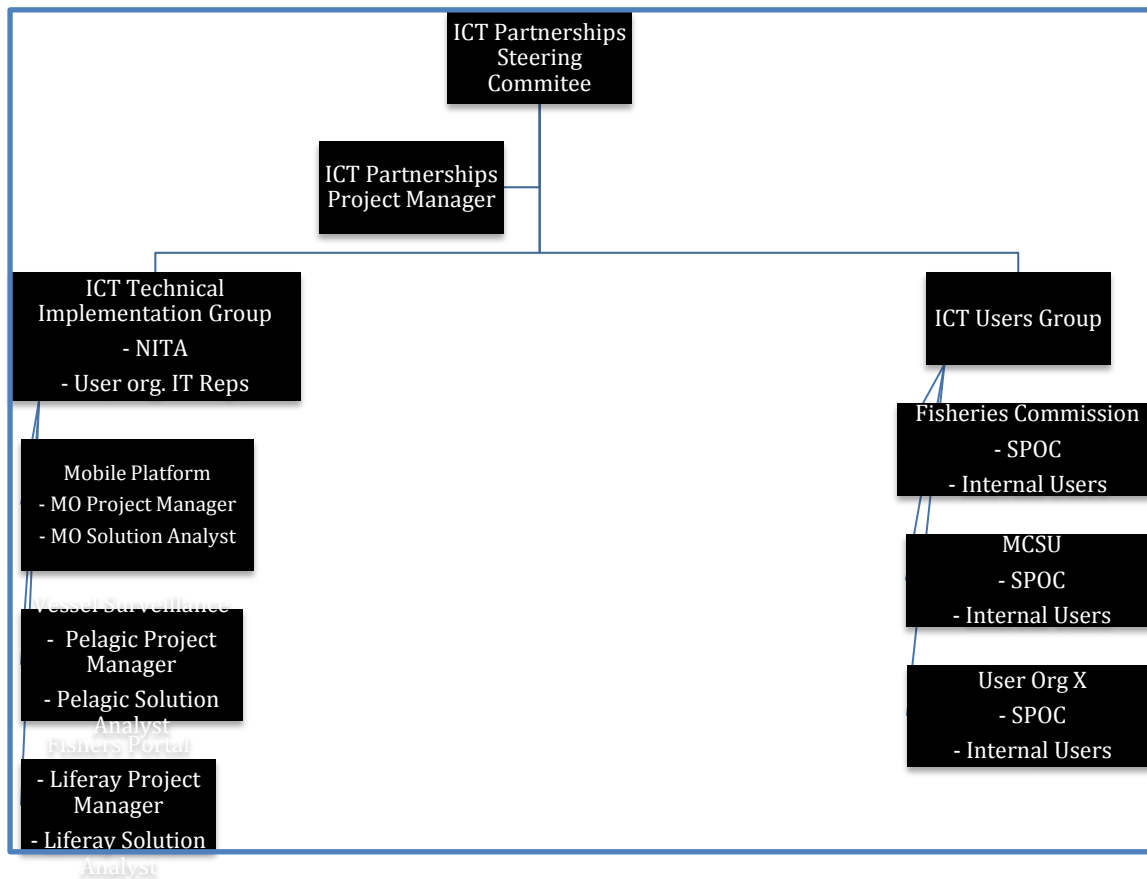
ICT Partnerships Steering Commitee

ICT Partnerships Project Manager

ICT Technical Implementation Group
- NITA
- User org. IT Reps

Mobile Platform
- MO Project Manager
- MO Solution Analyst

Vessel Surveillance
- Pelagic Project Manager
- Pelagic Solution Analyst

Fishers Portal
- Liferay Project Manager
- Liferay Solution Analyst

ICT Users Group

Fisheries Commission
- SPOC
- Internal Users

MCSU
- SPOC
- Internal Users

User Org X
- SPOC
- Internal Users